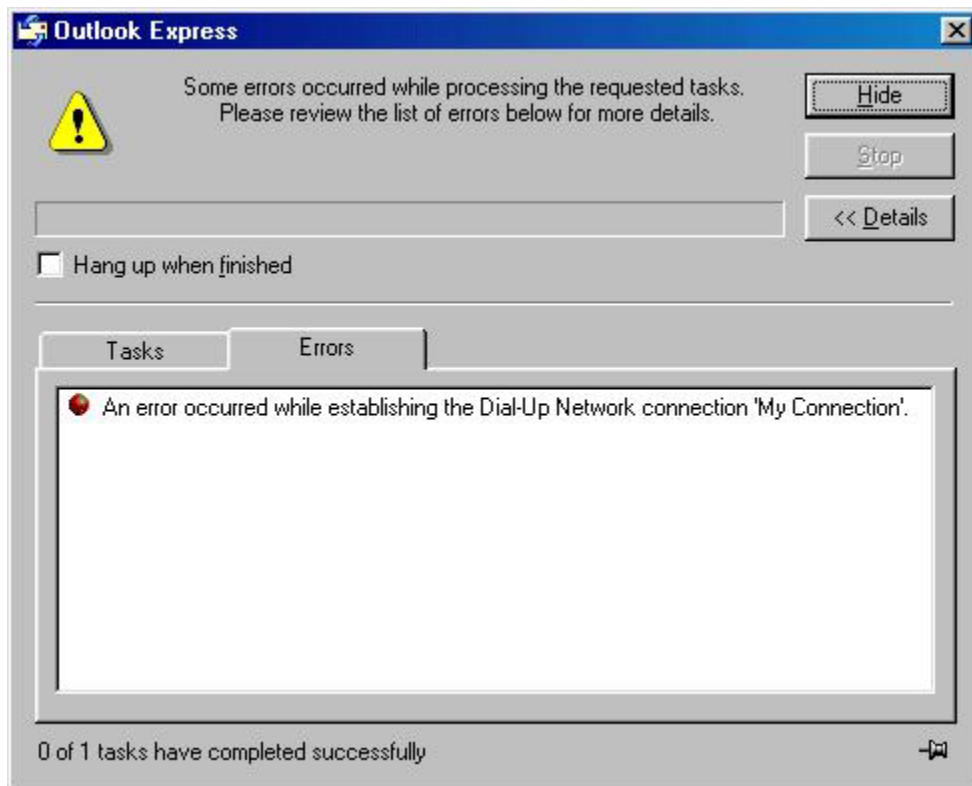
Outlook Express

Some errors occurred while processing the requested tasks. Please review the list of errors below for more details.

Hide

Stop

<< Details

Hang up when finished

Tasks

Errors

An error occurred while establishing the Dial-Up Network connection 'My Connection'.

0 of 1 tasks have completed successfully